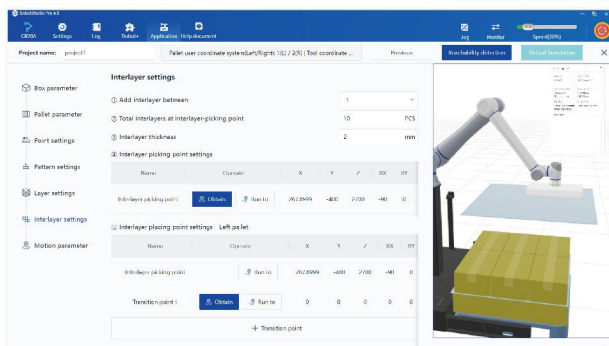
RobotStudio Pro 4.5

CR20A Settings Log Robot+ Application Help document

Jog Monitor Speed(30%)

Project name: project1

Pallet user coordinate system(Left/Right: 1(L) / 2(R) | Tool coordinate ...

Previous

Reachability detection

Virtual Simulation

Box parameter

Pallet parameter

Point settings

Pattern settings

Layer settings

Inter-layer settings

Motion parameter

Interlayer settings

① Add interlayer between 1

② Total interlayers at interlayer-picking point 10 PCS

③ Interlayer thickness 2 mm

④ Interlayer picking point settings

| Name | Operate | | X | Y | Z | RX | RY |
|---|---|---|---|---|---|---|---|
| Interlayer picking point | Obtain | Run to | 267.8999 | -400 | 2.700 | -90 | 0 |

⑤ Interlayer placing point settings Left pallet

| Name | Operate | | X | Y | Z | RX | RY |
|---|---|---|---|---|---|---|---|
| Interlayer picking point | | Run to | 267.8999 | -400 | 2.700 | -90 | 0 |
| Transition point 1 | Obtain | Run to | 0 | 0 | 0 | 0 | 0 |

+ Transition point